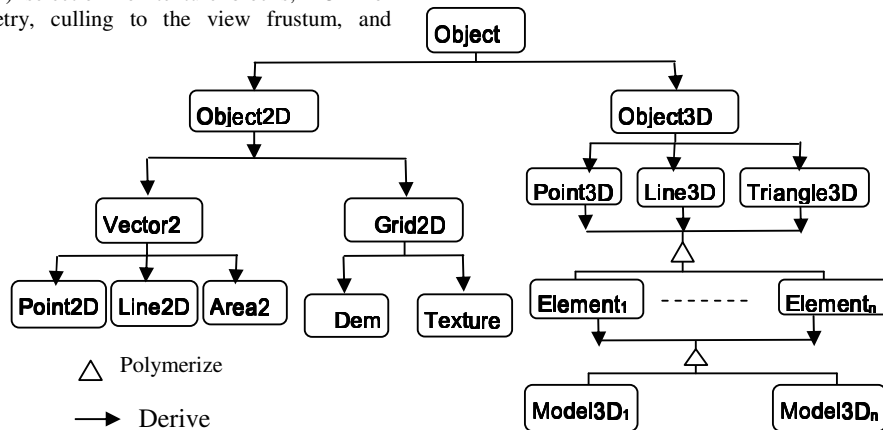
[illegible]etry, culling to the view frustum, and

Object

Object2D

Object3D

Vector2

Grid2D

Point3D

Line3D

Triangle3D

Point2D

Line2D

Area2

Dem

Texture

Element$_1$

-------

Element$_n$

Model3D$_1$

Model3D$_n$

Polymerize

Derive